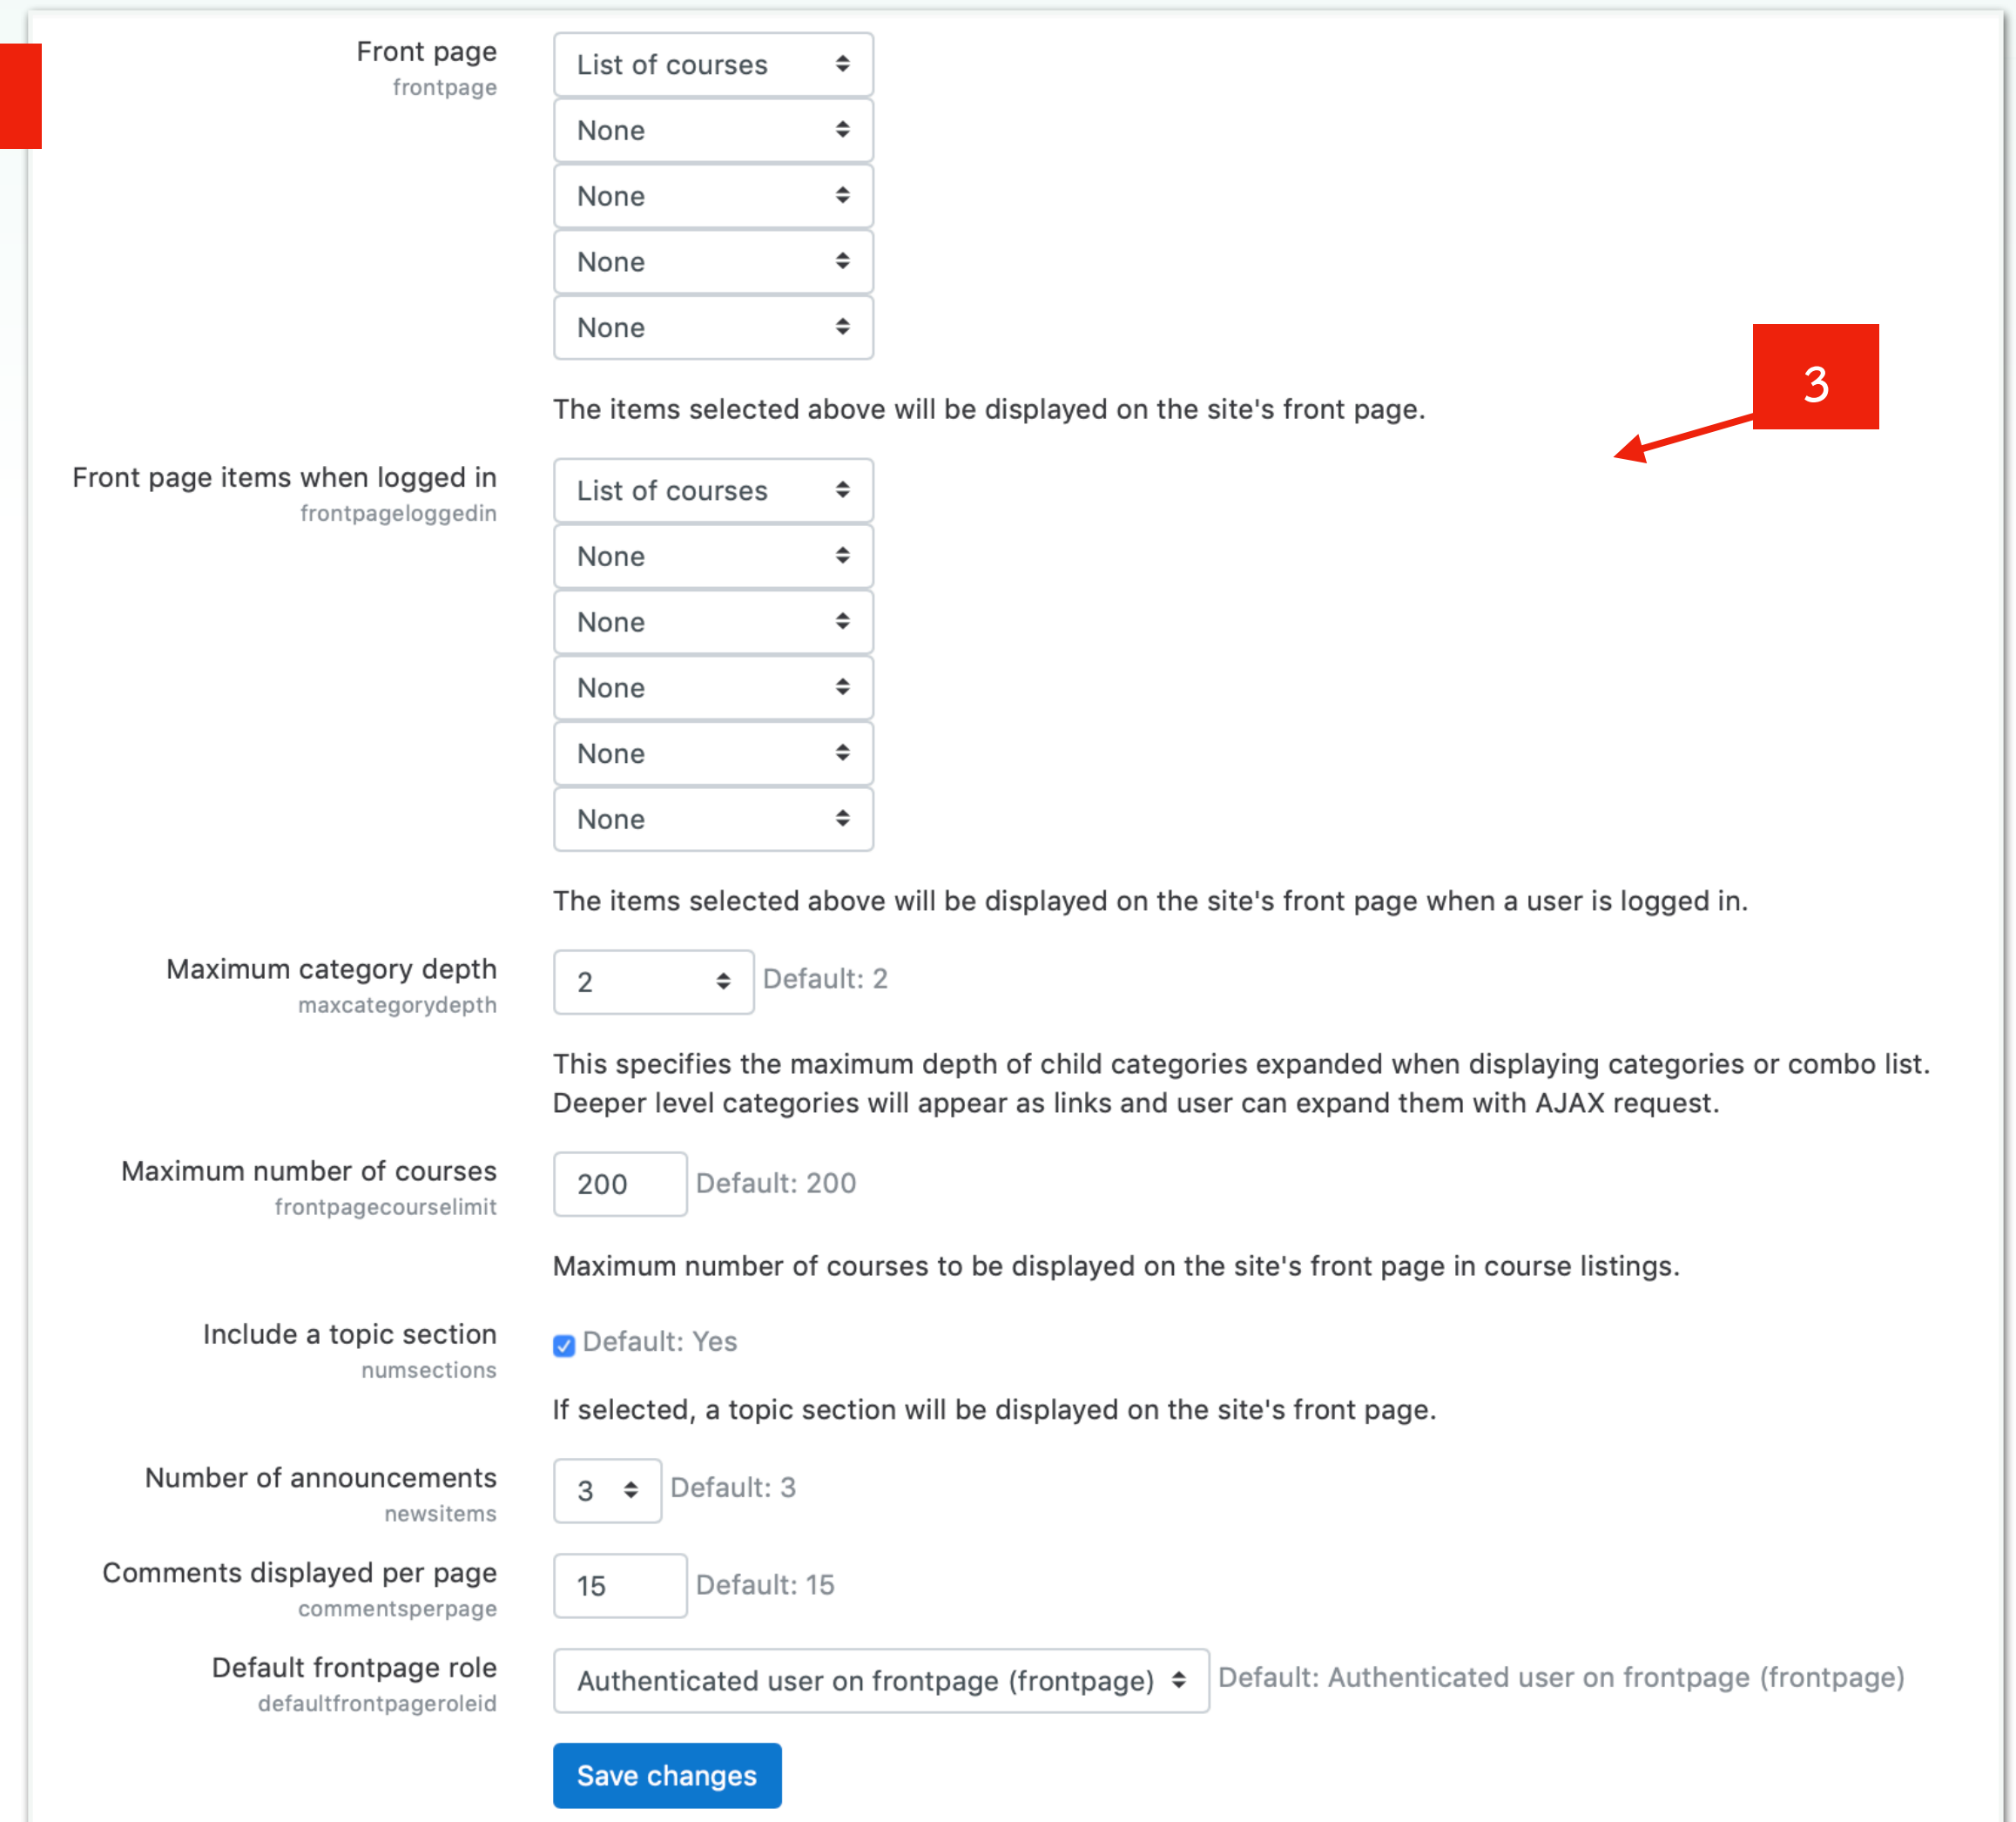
Front page
frontpage

List of courses
None
None
None
None

The items selected above will be displayed on the site's front page.

3

Front page items when logged in
frontpageloggedin

List of courses
None
None
None
None
None

The items selected above will be displayed on the site's front page when a user is logged in.

Maximum category depth
maxcategorydepth

2 Default: 2

This specifies the maximum depth of child categories expanded when displaying categories or combo list. Deeper level categories will appear as links and user can expand them with AJAX request.

Maximum number of courses
frontpagecourselimit

200 Default: 200

Maximum number of courses to be displayed on the site's front page in course listings.

Include a topic section
numsections

Default: Yes

If selected, a topic section will be displayed on the site's front page.

Number of announcements
newsitems

3 Default: 3

Comments displayed per page
commentsperpage

15 Default: 15

Default frontpage role
defaultfrontpageroleid

Authenticated user on frontpage (frontpage) Default: Authenticated user on frontpage (frontpage)

Save changes